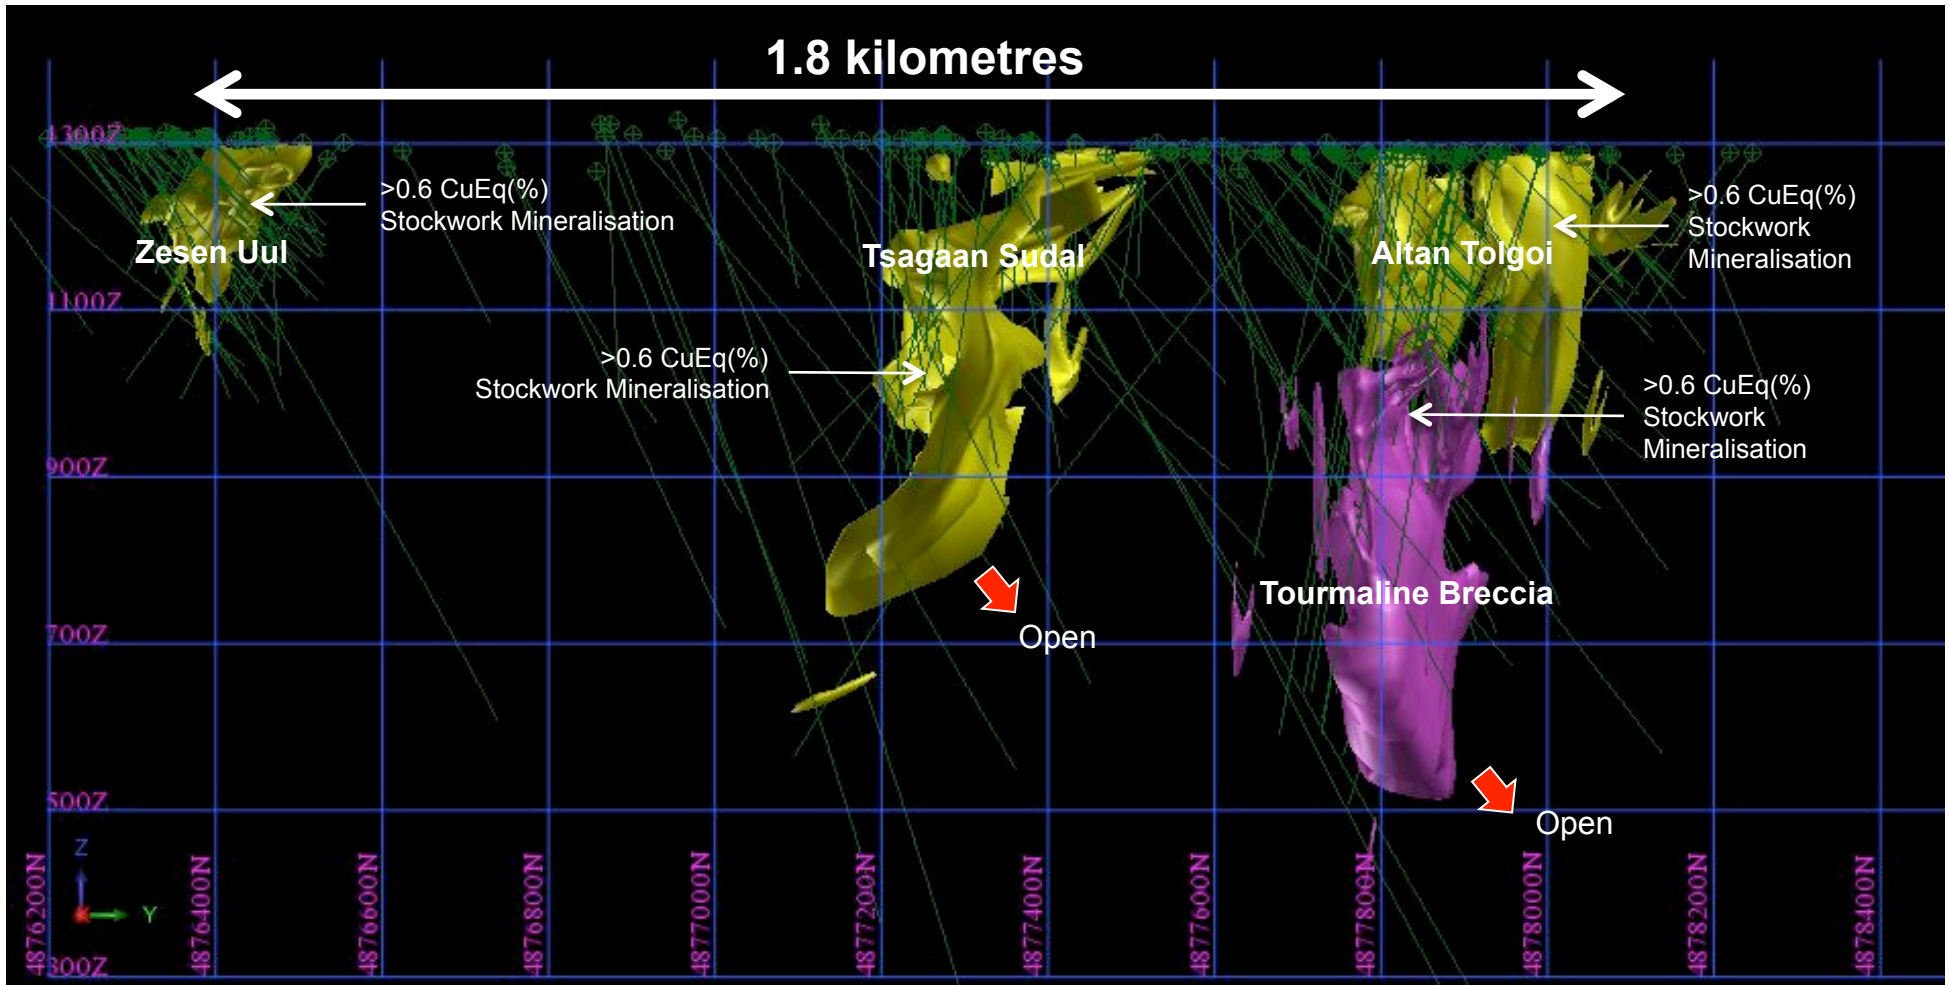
1.8 kilometres

1300Z

>0.6 CuEq(%)
Stockwork Mineralisation

Zesen Uul

Tsagaan Sudal

Altan Tolgoi

>0.6 CuEq(%)
Stockwork
Mineralisation

1100Z

>0.6 CuEq(%)
Stockwork Mineralisation

>0.6 CuEq(%)
Stockwork
Mineralisation

900Z

Tourmaline Breccia

Open

700Z

500Z

Open

Z

Y

300Z

4876200N
4876400N
4876600N
4876800N
4877000N
4877200N
4877400N
4877600N
4877800N
4878000N
4878200N
4878400N